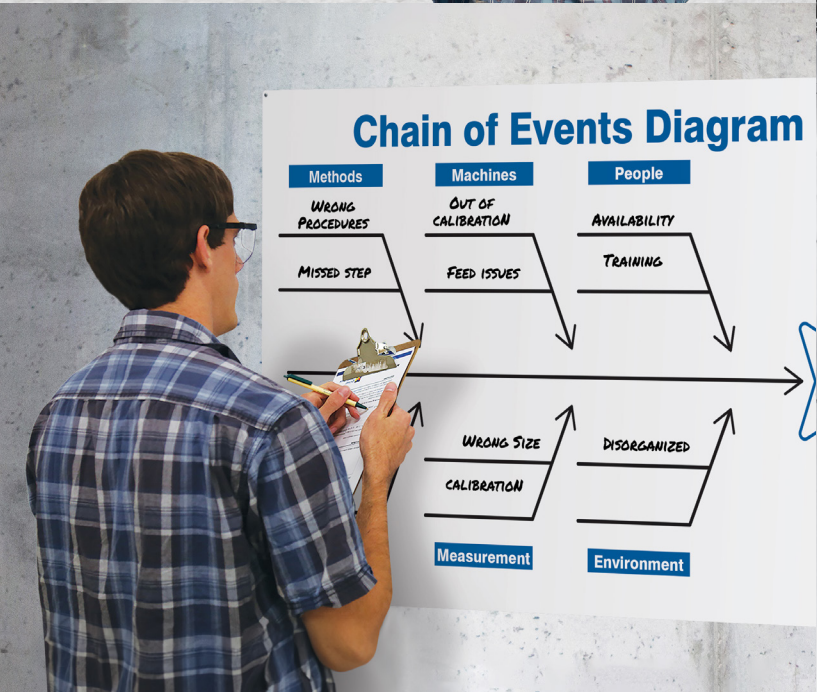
Chain of Events Diagram

Methods

Machines

People

Wrong Procedures

Out of calibration

Availability

Missed step

Feed issues

Training

Wrong Size

Disorganized

calibration

Measurement

Environment